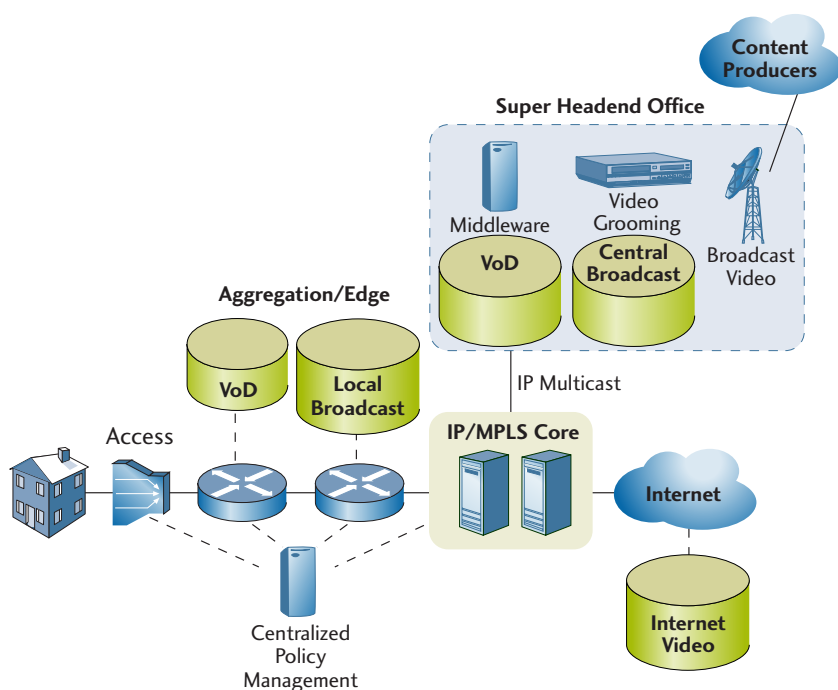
Content Producers

Super Headend Office

Middleware

Video Grooming

Broadcast Video

VoD

Central Broadcast

Aggregation/Edge

VoD

Local Broadcast

IP Multicast

Access

IP/MPLS Core

Internet

Internet Video

Centralized Policy Management